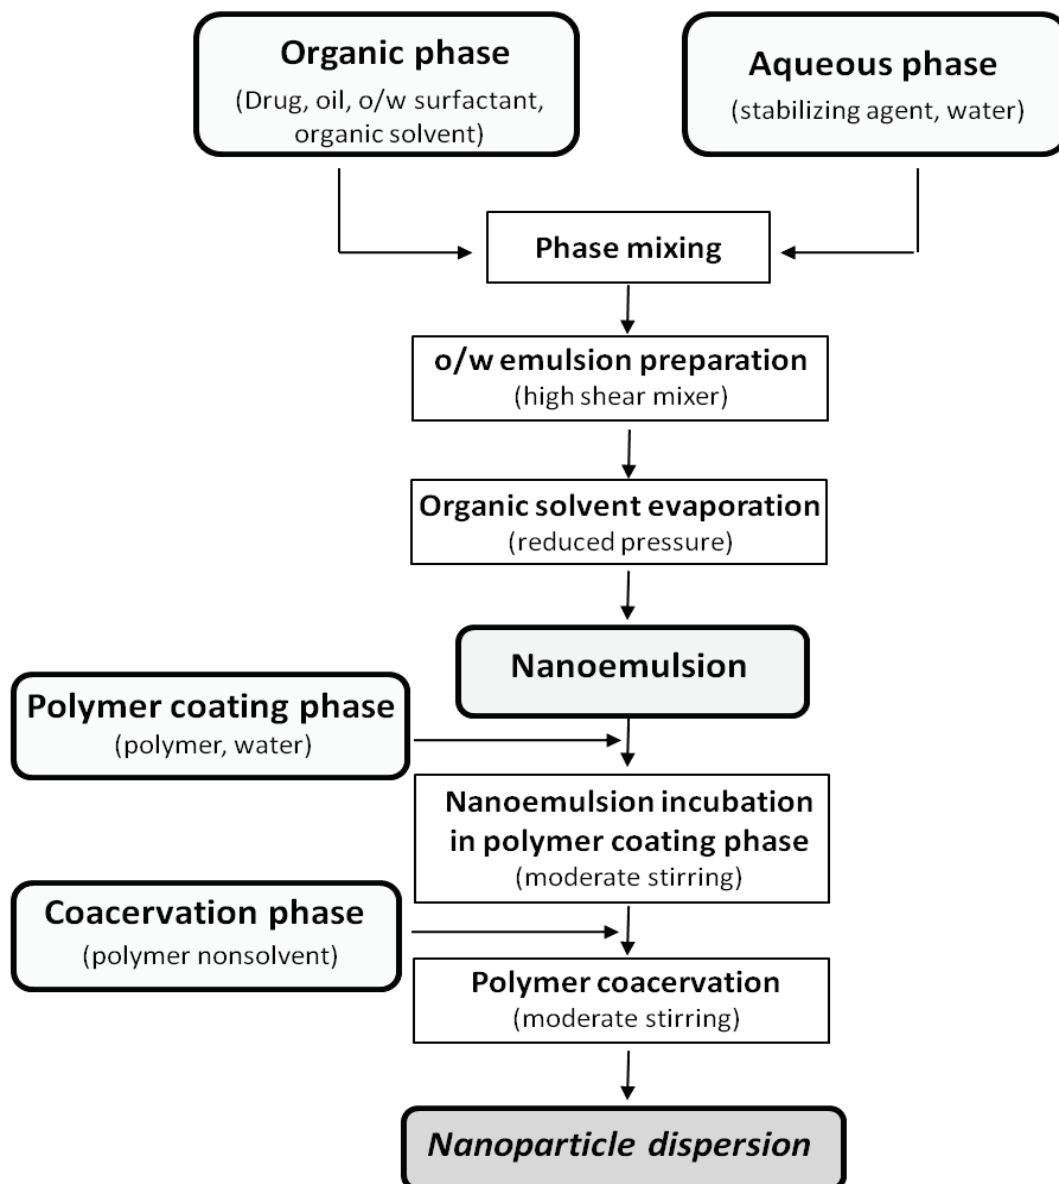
Organic phase
(Drug, oil, o/w surfactant, organic solvent)

Aqueous phase
(stabilizing agent, water)

Phase mixing

o/w emulsion preparation
(high shear mixer)

Organic solvent evaporation
(reduced pressure)

Nanoemulsion

Polymer coating phase
(polymer, water)

Nanoemulsion incubation in polymer coating phase
(moderate stirring)

Coacervation phase
(polymer nonsolvent)

Polymer coacervation
(moderate stirring)

*Nanoparticle dispersion*